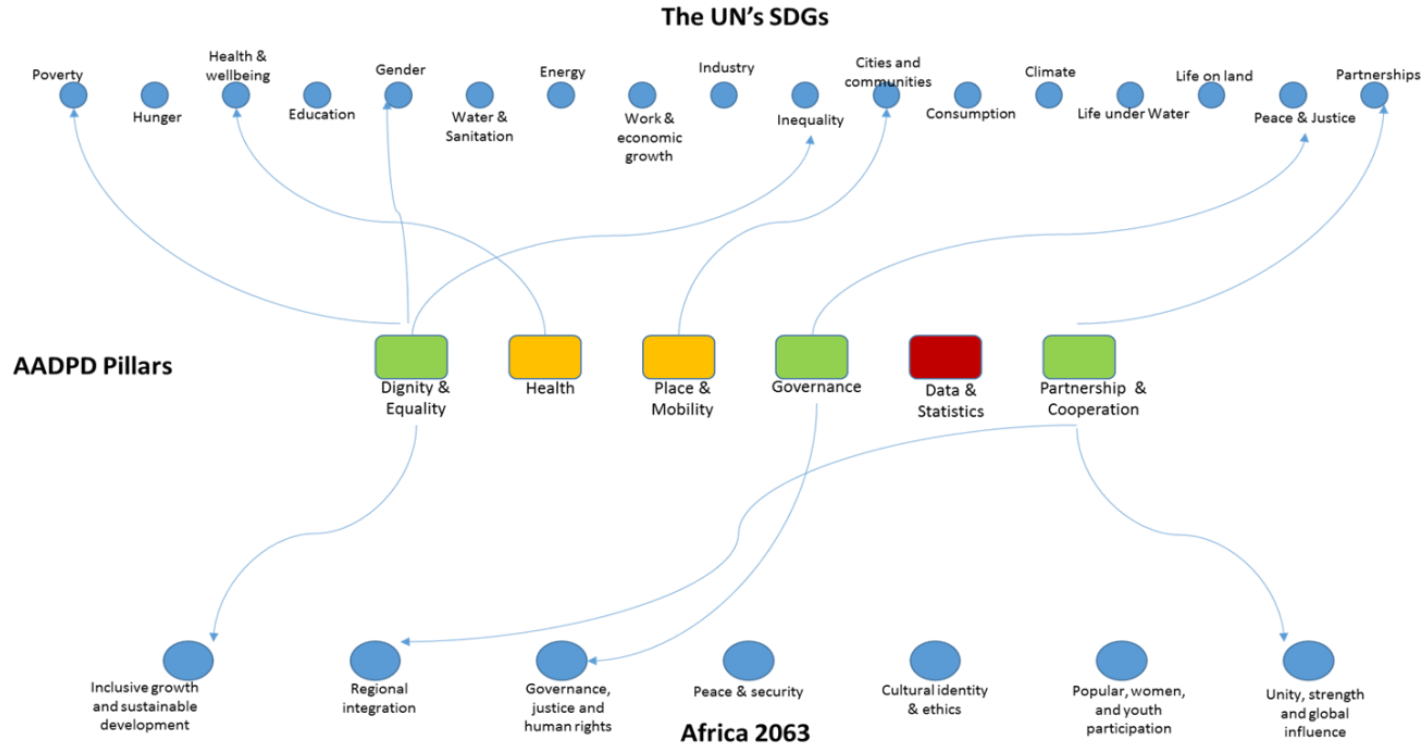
The UN's SDGs

Poverty

Hunger

Health & wellbeing

Education

Gender

Water & Sanitation

Energy

Work & economic growth

Industry

Inequality

Cities and communities

Consumption

Climate

Life under Water

Life on land

Peace & Justice

Partnerships

AADPD Pillars

Dignity & Equality

Health

Place & Mobility

Governance

Data & Statistics

Partnership & Cooperation

Inclusive growth and sustainable development

Regional integration

Governance, justice and human rights

Peace & security

Cultural identity & ethics

Popular, women, and youth participation

Unity, strength and global influence

Africa 2063